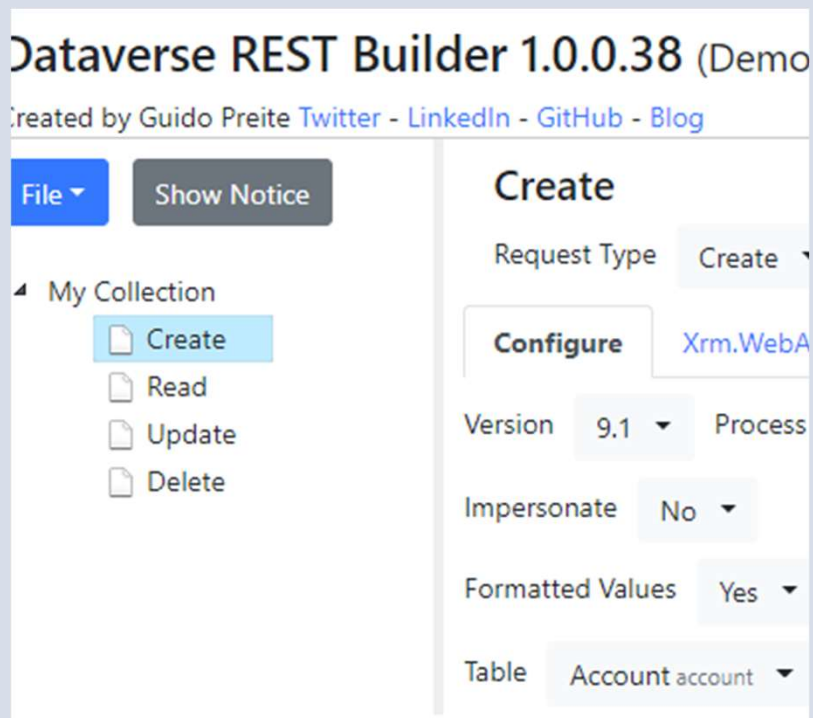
Dataverse REST Builder 1.0.0.38 (Demo

reated by Guido Preite Twitter - LinkedIn - GitHub - Blog

File ▾ Show Notice

◢ My Collection
Create
Read
Update
Delete

Create

Request Type Create

Configure Xrm.WebA

Version 9.1 ▾ Process

Impersonate No ▾

Formatted Values Yes ▾

Table Account account ▾